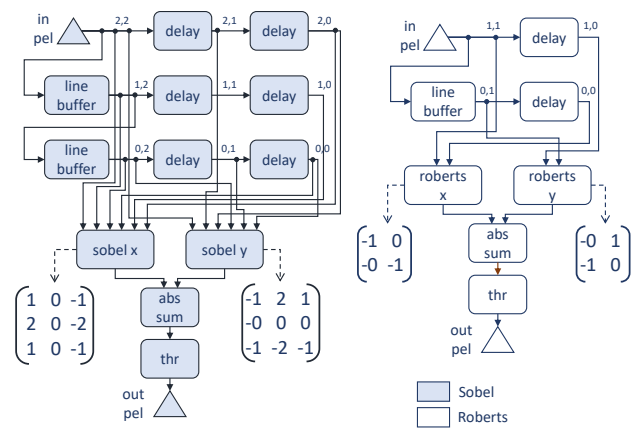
in pel

2,2

delay

2,1

delay

2,0

line buffer

1,2

delay

1,1

delay

1,0

line buffer

0,2

delay

0,1

delay

0,0

sobel x

sobel y

$\begin{pmatrix} 1 & 0 & -1 \\ 2 & 0 & -2 \\ 1 & 0 & -1 \end{pmatrix}$

abs sum

$\begin{pmatrix} -1 & 2 & 1 \\ -0 & 0 & 0 \\ -1 & -2 & -1 \end{pmatrix}$

thr

out pel

in pel

1,1

delay

1,0

line buffer

0,1

delay

0,0

roberts x

roberts y

$\begin{pmatrix} -1 & 0 \\ -0 & -1 \end{pmatrix}$

abs sum

$\begin{pmatrix} -0 & 1 \\ -1 & 0 \end{pmatrix}$

thr

out pel

Sobel

Roberts